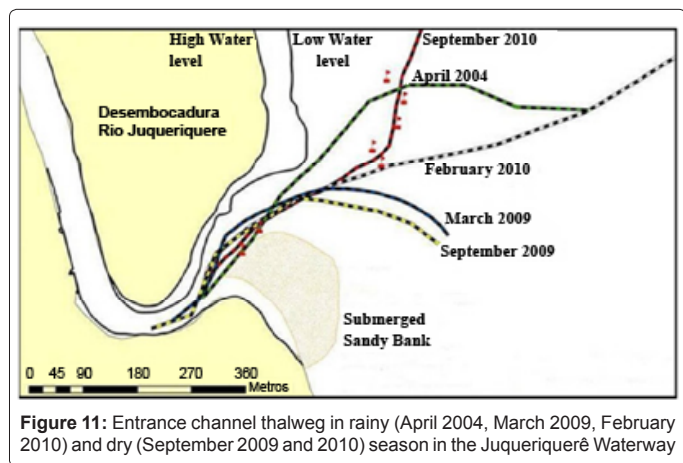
High Water level

Low Water level

September 2010

April 2004

Desembocadura Rio Juqueriquere

February 2010

March 2009

September 2009

Submerged Sandy Bank

0 45 90 180 270 360 Metros

**Figure 11:** Entrance channel thalweg in rainy (April 2004, March 2009, February 2010) and dry (September 2009 and 2010) season in the Juqueriquerê Waterway